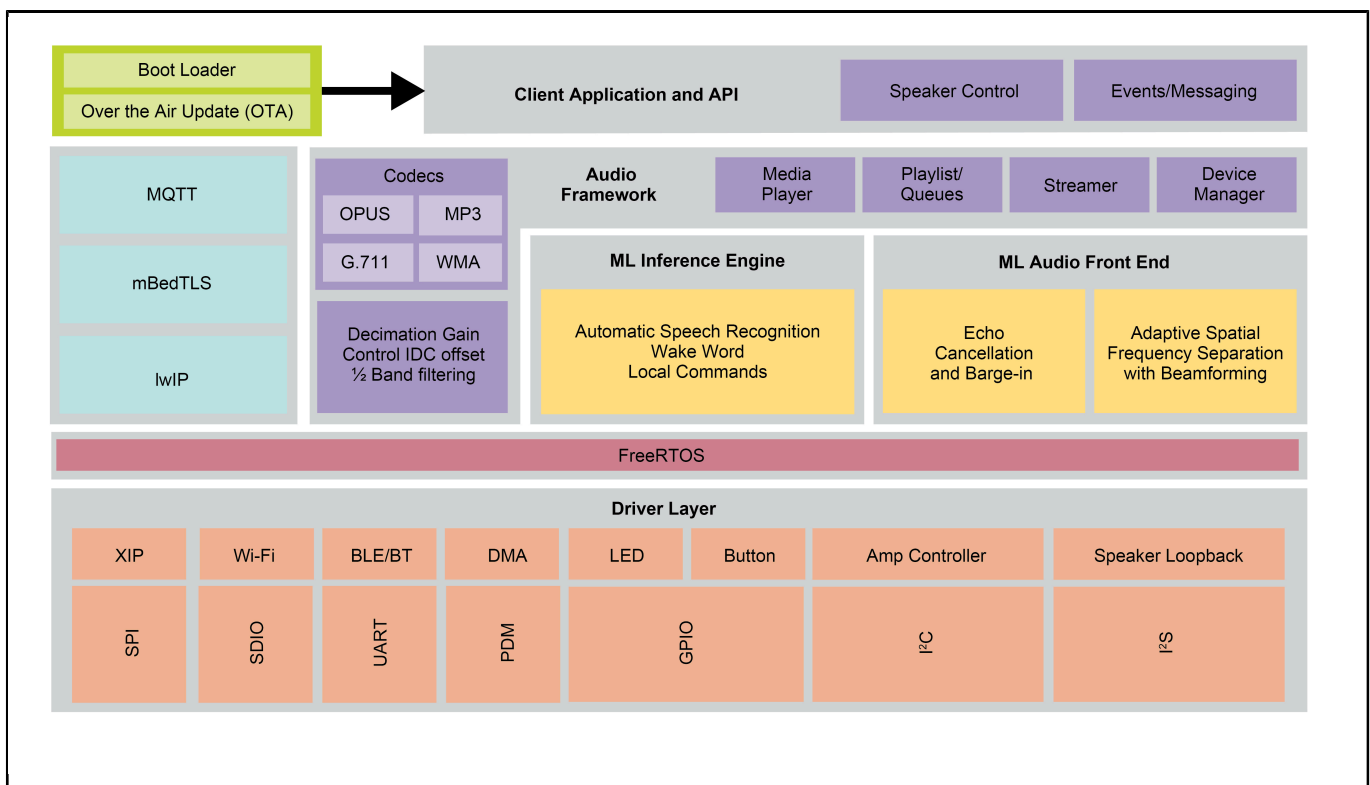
Boot Loader
Over the Air Update (OTA)

Client Application and API

Speaker Control

Events/Messaging

MQTT

mBedTLS

lwIP

Codecs

OPUS

MP3

G.711

WMA

Decimation Gain Control IDC offset ½ Band filtering

Audio Framework

Media Player

Playlist/ Queues

Streamer

Device Manager

ML Inference Engine

Automatic Speech Recognition
Wake Word
Local Commands

ML Audio Front End

Echo Cancellation and Barge-in

Adaptive Spatial Frequency Separation with Beamforming

FreeRTOS

Driver Layer

XIP

Wi-Fi

BLE/BT

DMA

LED

Button

Amp Controller

Speaker Loopback

SPI

SDIO

UART

PDM

GPIO

$I^2C$

$I^2S$